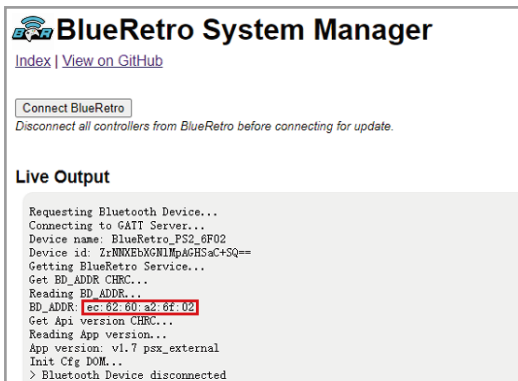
BlueRetro System Manager

Index | View on GitHub

Connect BlueRetro

Disconnect all controllers from BlueRetro before connecting for update.

Live Output

Requesting Bluetooth Device...
Connecting to GATT Server...
Device name: BlueRetro_PS2_6F02
Device id: ZrNNXEbXGN1MpAGHSaC+SQ==
Getting BlueRetro Service...
Get BD_ADDR CHRC...
Reading BD_ADDR...
BD_ADDR: ec:62:60:a2:6f:02
Get Api version CHRC...
Reading App version...
App version: v1.7 psx_external
Init Cfg DOM...
> Bluetooth Device disconnected